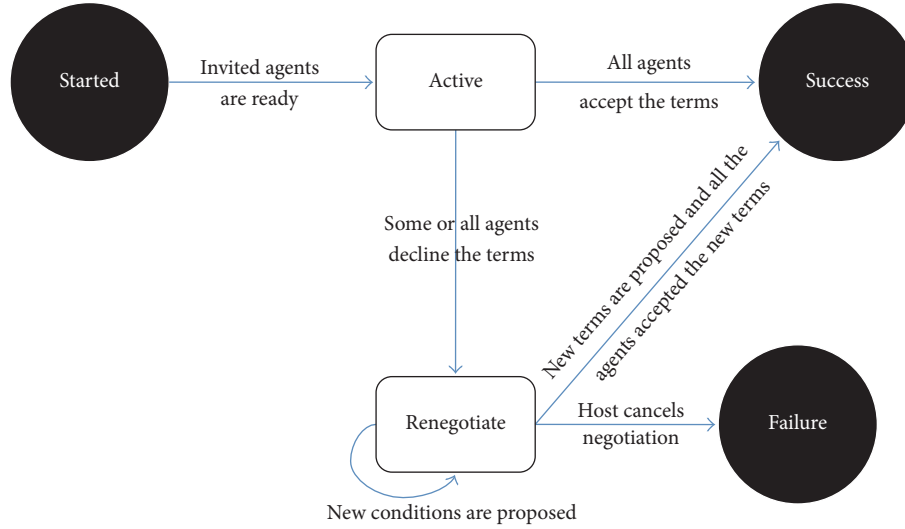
Started

Invited agents are ready

Active

All agents accept the terms

Success

Some or all agents decline the terms

New terms are proposed and all the agents accepted the new terms

Renegotiate

Host cancels negotiation

Failure

New conditions are proposed